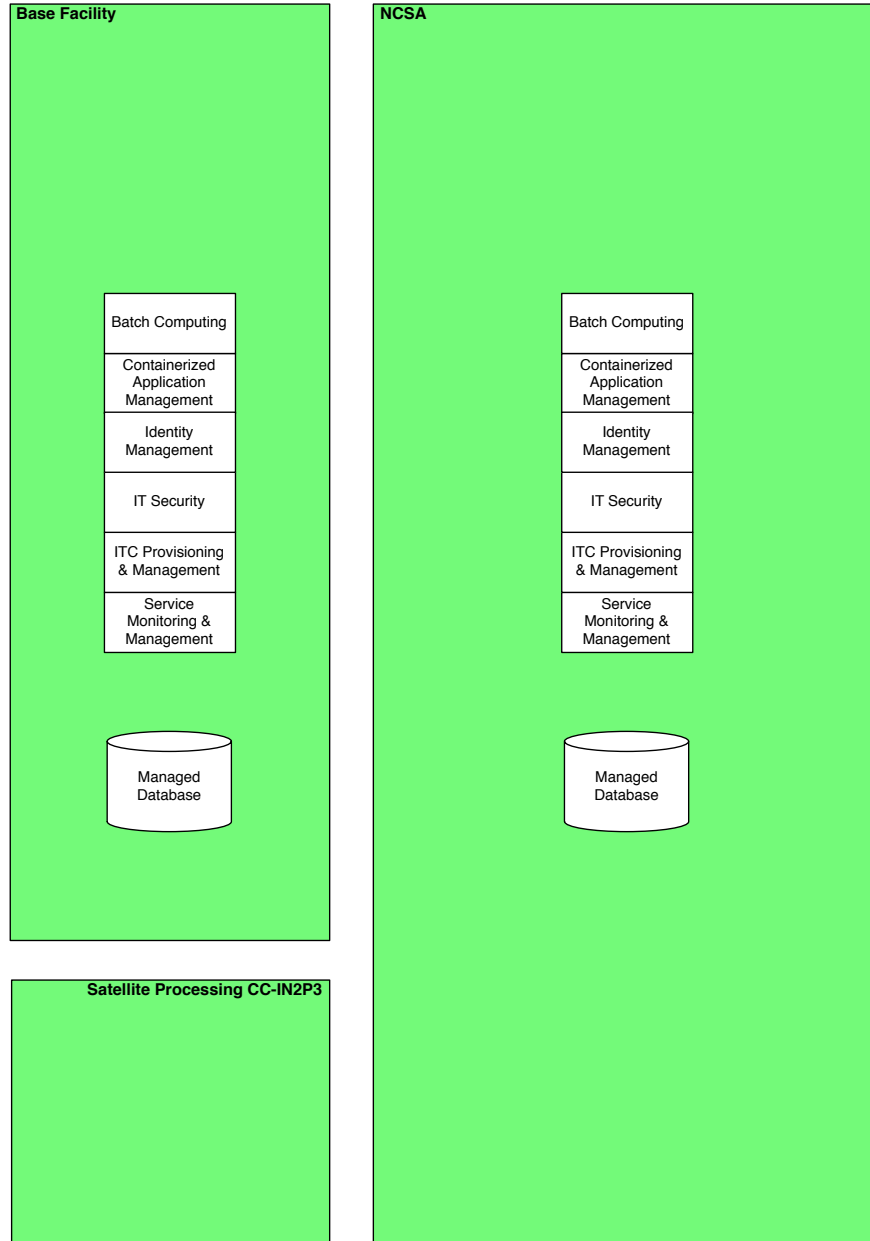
Base Facility

Batch Computing

Containerized Application Management

Identity Management

IT Security

ITC Provisioning & Management

Service Monitoring & Management

Managed Database

NCSA

Batch Computing

Containerized Application Management

Identity Management

IT Security

ITC Provisioning & Management

Service Monitoring & Management

Managed Database

Satellite Processing CC-IN2P3